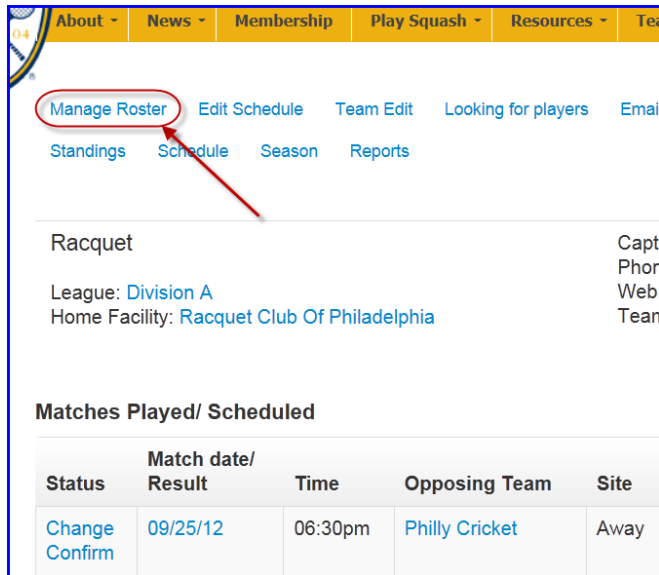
04

About ▾ News ▾ Membership Play Squash ▾ Resources ▾ Tea

Manage Roster Edit Schedule Team Edit Looking for players Emai

Standings Schedule Season Reports

Racquet

League: Division A
Home Facility: Racquet Club Of Philadelphia

Capt
Phor
Web
Team

Matches Played/ Scheduled

| Status | Match date/ Result | Time | Opposing Team | Site |
|---|---|---|---|---|
| Change Confirm | 09/25/12 | 06:30pm | Philly Cricket | Away |